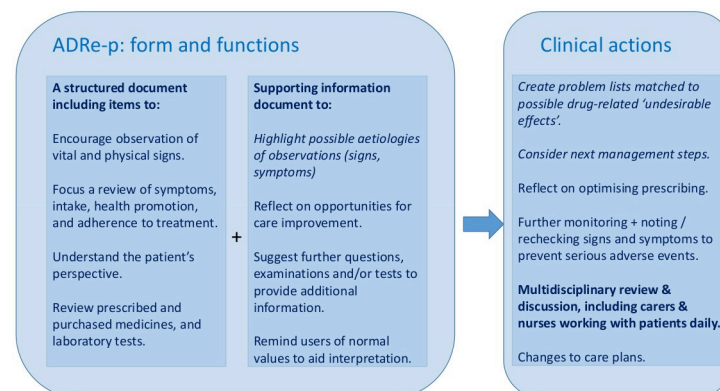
ADRe-p: form and functions

A structured document including items to:

Encourage observation of vital and physical signs.

Focus a review of symptoms, intake, health promotion, and adherence to treatment.

Understand the patient's perspective.

Review prescribed and purchased medicines, and laboratory tests.

+

Supporting information document to:

Highlight possible aetiologies of observations (signs, symptoms)

Reflect on opportunities for care improvement.

Suggest further questions, examinations and/or tests to provide additional information.

Remind users of normal values to aid interpretation.

Clinical actions

Create problem lists matched to possible drug-related 'undesirable effects'.

Consider next management steps.

Reflect on optimising prescribing.

Further monitoring + noting / rechecking signs and symptoms to prevent serious adverse events.

Multidisciplinary review & discussion, including carers & nurses working with patients daily.

Changes to care plans.